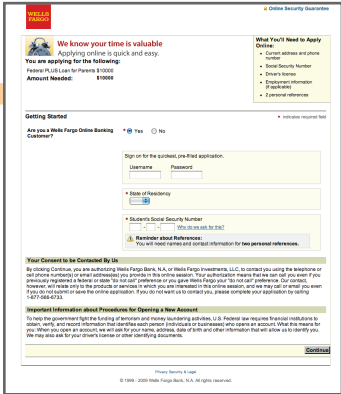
WELLS FARGO

Online Security Guarantee

We know your time is valuable
Applying online is quick and easy.
You are applying for the following:
Federal PLUS Loan for Parents $10000
Amount Needed: $10000

What You'll Need to Apply Online:
- Current address and phone number
- Social Security Number
- Driver's license
- Employment information (if applicable)
- 2 personal references

Getting Started

• indicates required field

Are you a Wells Fargo Online Banking Customer? • Yes No

Sign on for the quickest, pre-filled application.

Username Password

• State of Residency

• Student's Social Security Number
Why do we ask for this?

Reminder about References:
You will need names and contact information for two personal references.

Your Consent to be Contacted By Us

By clicking Continue, you are authorizing Wells Fargo Bank, N.A. or Wells Fargo Investments, LLC, to contact you using the telephone or cell phone number(s) or email address(es) you provide in this online session. Your authorization means that we can call you even if you previously registered a federal or state "do not call" preference or you gave Wells Fargo your "do not call" preference. Our contact, however, will relate only to the products or services in which you are interested in this online session, and we may call or email you even if you do not submit or save the online application. If you do not wish us to contact you, please complete your application by calling 1-877-088-6733.

Important Information about Procedures for Opening a New Account

To help the government fight the funding of terrorism and money laundering activities, U.S. Federal law requires financial institutions to obtain, verify, and record information that identifies each person (individuals or businesses) who opens an account. What this means for you: When you open an account, we will ask for your name, address, date of birth and other information that will allow us to identify you. We may also ask for your driver's license or other identifying documents.

Continue

Privacy, Security & Legal
© 1999 - 2009 Wells Fargo Bank, N.A. All rights reserved.